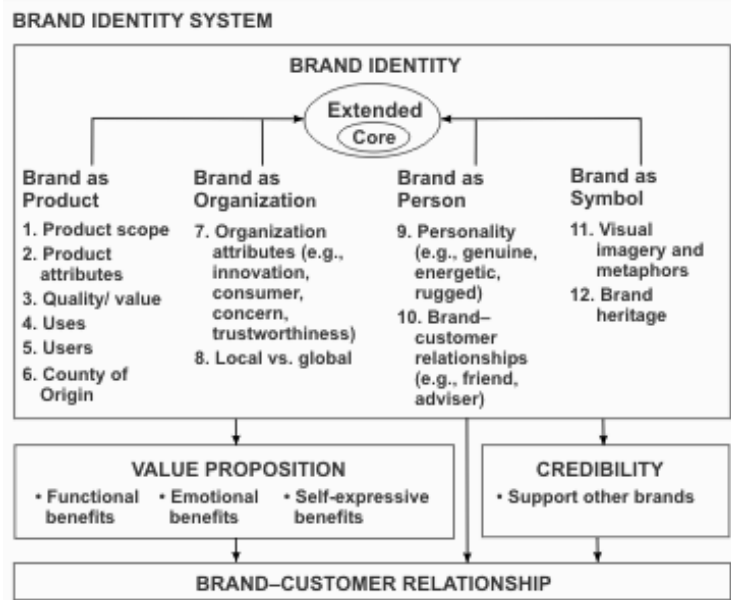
BRAND IDENTITY SYSTEM

BRAND IDENTITY

Extended
Core

Brand as Product
1. Product scope
2. Product attributes
3. Quality/ value
4. Uses
5. Users
6. County of Origin

Brand as Organization
7. Organization attributes (e.g., innovation, consumer, concern, trustworthiness)
8. Local vs. global

Brand as Person
9. Personality (e.g., genuine, energetic, rugged)
10. Brand–customer relationships (e.g., friend, adviser)

Brand as Symbol
11. Visual imagery and metaphors
12. Brand heritage

VALUE PROPOSITION
• Functional benefits
• Emotional benefits
• Self-expressive benefits

CREDIBILITY
• Support other brands

BRAND–CUSTOMER RELATIONSHIP